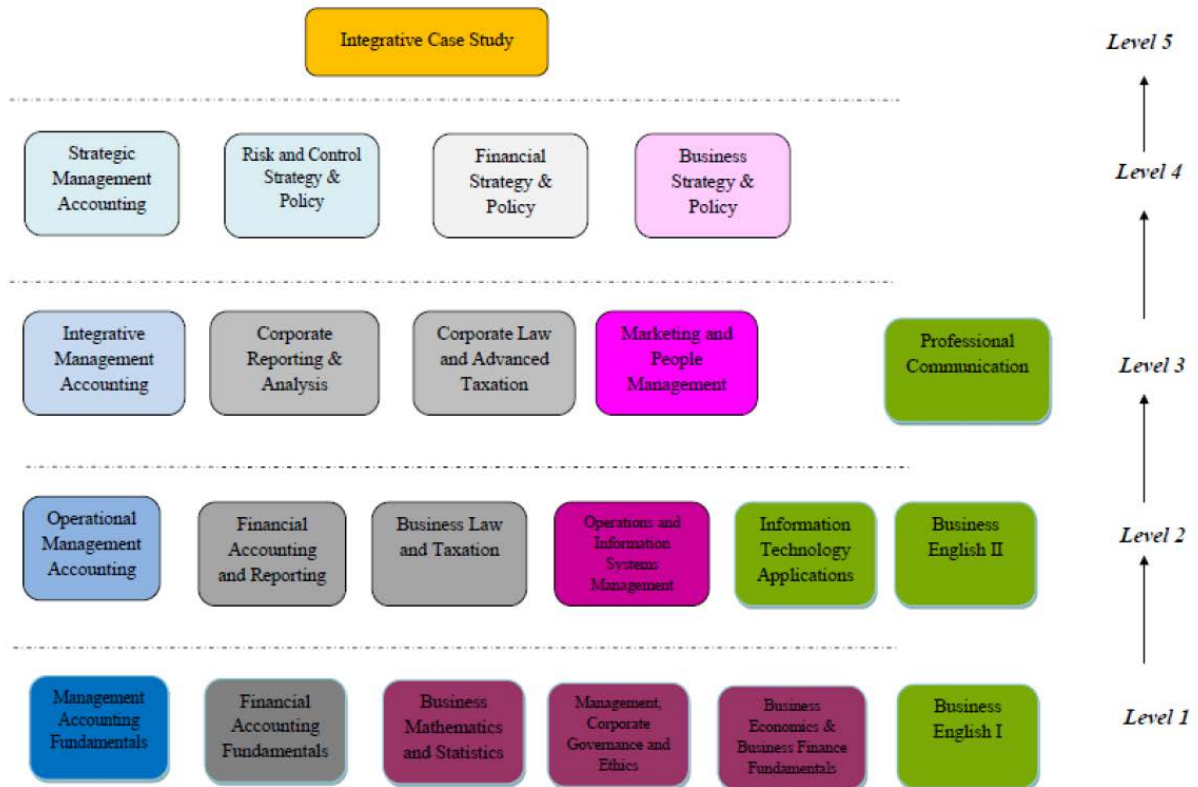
Integrative Case Study

Level 5

Strategic Management Accounting

Risk and Control Strategy & Policy

Financial Strategy & Policy

Business Strategy & Policy

Level 4

Integrative Management Accounting

Corporate Reporting & Analysis

Corporate Law and Advanced Taxation

Marketing and People Management

Professional Communication

Level 3

Operational Management Accounting

Financial Accounting and Reporting

Business Law and Taxation

Operations and Information Systems Management

Information Technology Applications

Business English II

Level 2

Management Accounting Fundamentals

Financial Accounting Fundamentals

Business Mathematics and Statistics

Management, Corporate Governance and Ethics

Business Economics & Business Finance Fundamentals

Business English I

Level 1